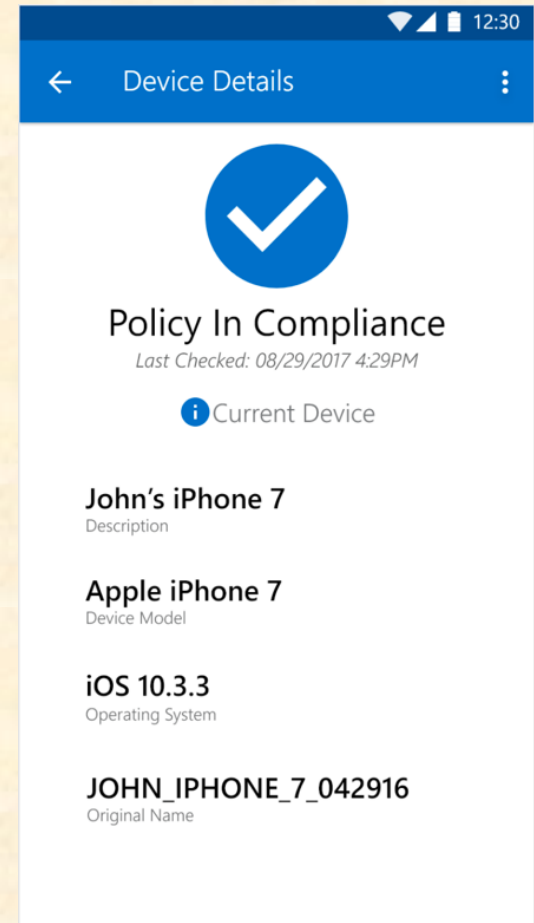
12:30

Device Details

Policy In Compliance
Last Checked: 08/29/2017 4:29PM

Current Device

John’s iPhone 7
Description

Apple iPhone 7
Device Model

iOS 10.3.3
Operating System

JOHN_IPHONE_7_042916
Original Name